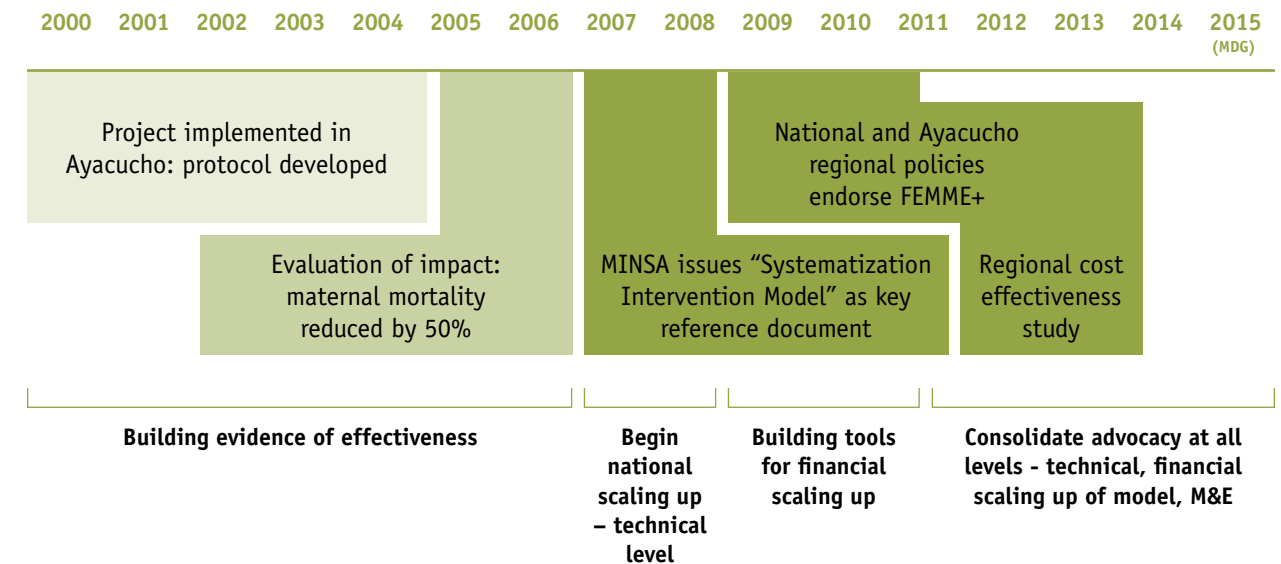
2000 2001 2002 2003 2004 2005 2006 2007 2008 2009 2010 2011 2012 2013 2014 2015 (MDG)

Project implemented in Ayacucho: protocol developed

Evaluation of impact: maternal mortality reduced by 50%

MINSA issues “Systematization Intervention Model” as key reference document

National and Ayacucho regional policies endorse FEMME+

Regional cost effectiveness study

Building evidence of effectiveness

Begin national scaling up – technical level

Building tools for financial scaling up

Consolidate advocacy at all levels - technical, financial scaling up of model, M&E